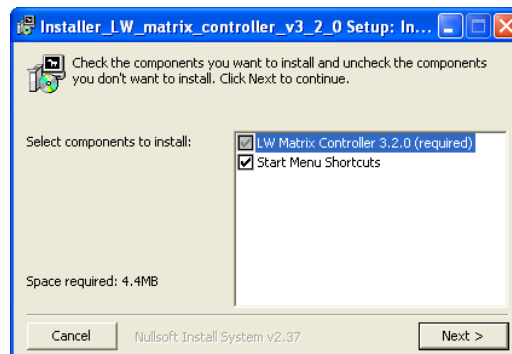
Installer_LW_matrix_controller_v3_2_0 Setup: In...

Check the components you want to install and uncheck the components you don't want to install. Click Next to continue.

Select components to install:

LW Matrix Controller 3.2.0 (required)
Start Menu Shortcuts

Space required: 4.4MB

Cancel

Nullsoft Install System v2.37

Next >